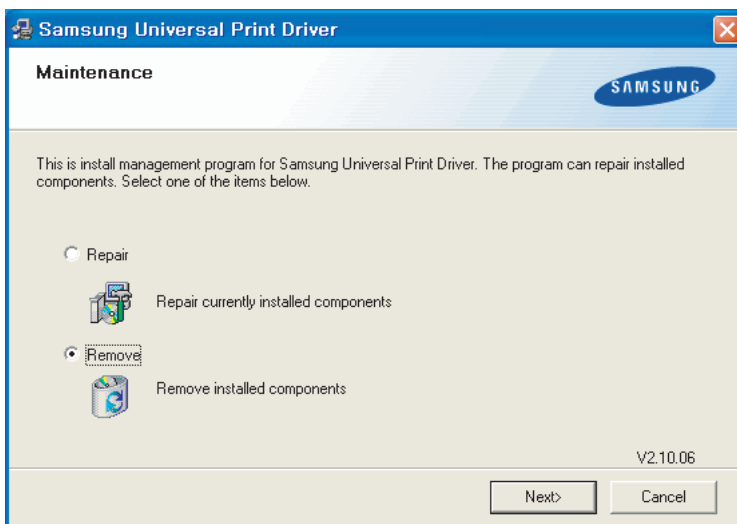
Samsung Universal Print Driver

Maintenance

SAMSUNG

This is install management program for Samsung Universal Print Driver. The program can repair installed components. Select one of the items below.

Repair

Repair currently installed components

Remove

Remove installed components

V2.10.06

Next>

Cancel